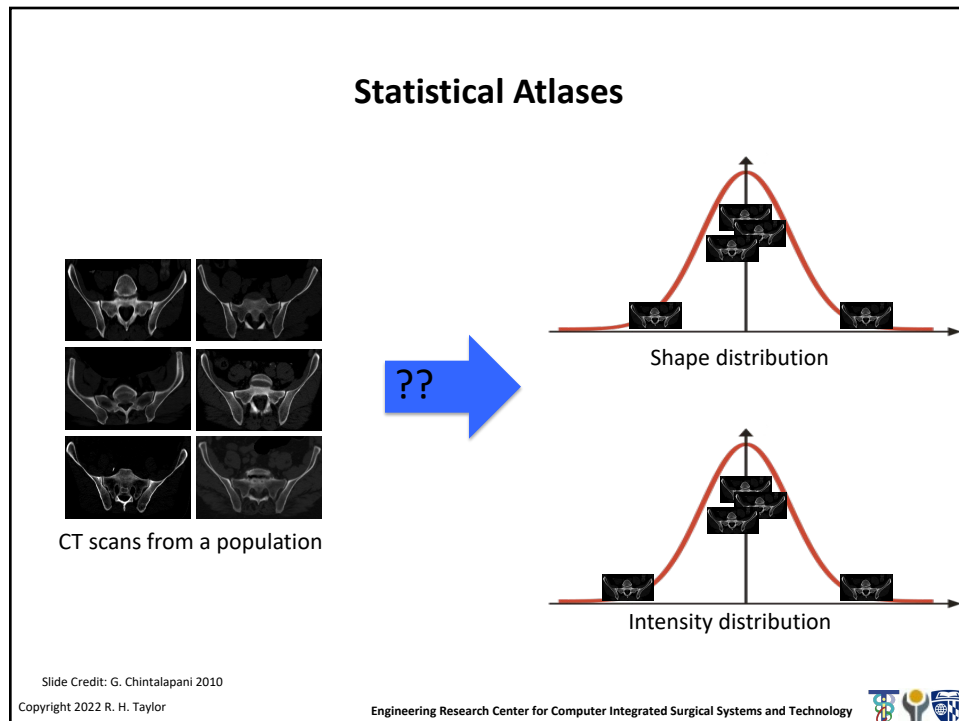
Statistical Atlases

CT scans from a population

??

Shape distribution

Intensity distribution

Slide Credit: G. Chintalapani 2010

Copyright 2022 R. H. Taylor

Engineering Research Center for Computer Integrated Surgical Systems and Technology